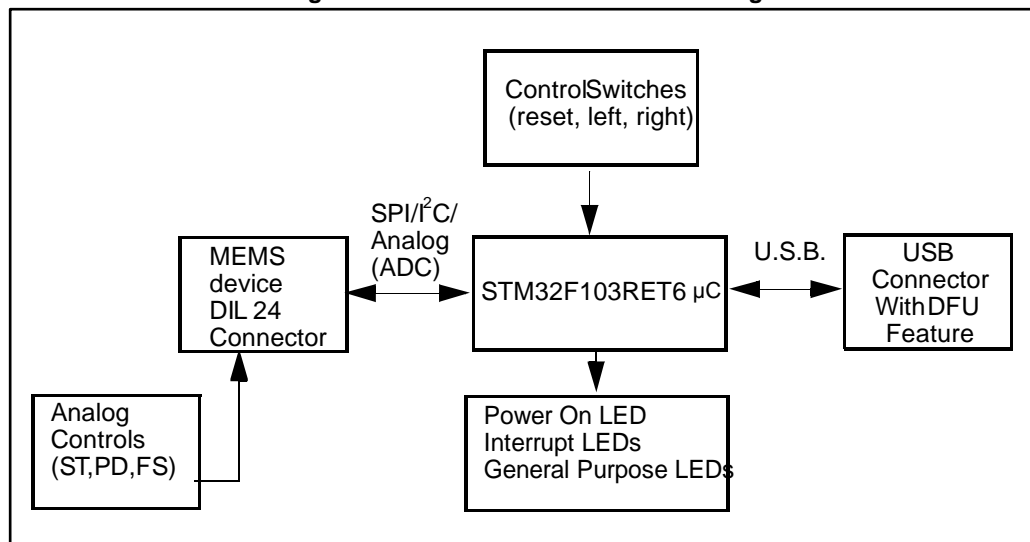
ControlSwitches (reset, left, right)

SPI/$I^2C$/ Analog (ADC)

MEMS device DIL 24 Connector

STM32F103RET6 μC

U.S.B.

USB Connector With DFU Feature

Analog Controls (ST,PD,FS)

Power On LED
Interrupt LEDs
General Purpose LEDs